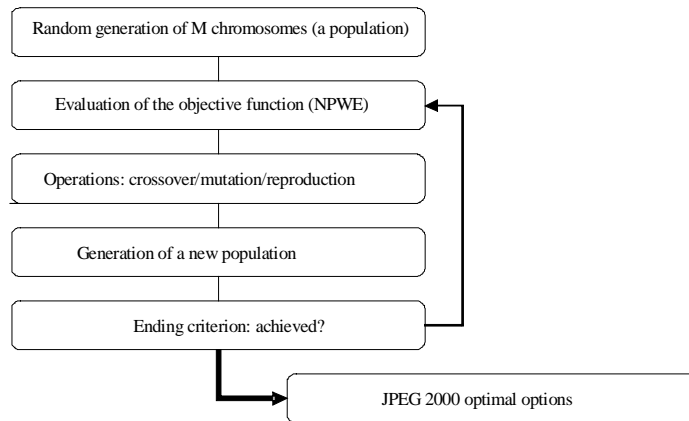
Random generation of M chromosomes (a population)

Evaluation of the objective function (NPWE)

Operations: crossover/mutation/reproduction

Generation of a new population

Ending criterion: achieved?

JPEG 2000 optimal options